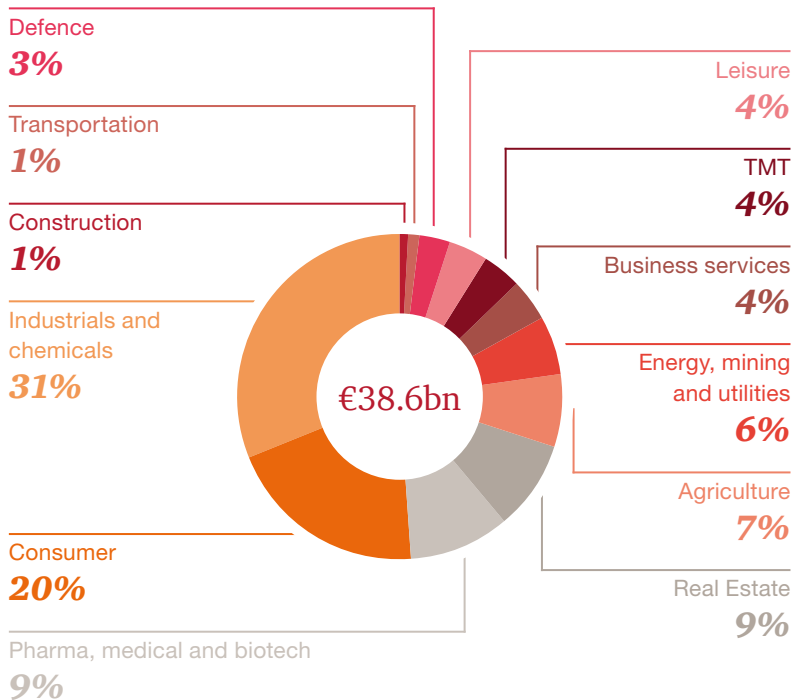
Defence
3%

Transportation
1%

Construction
1%

Industrials and chemicals
31%

Consumer
20%

Pharma, medical and biotech
9%

Leisure
4%

TMT
4%

Business services
4%

Energy, mining and utilities
6%

Agriculture
7%

Real Estate
9%

€38.6bn